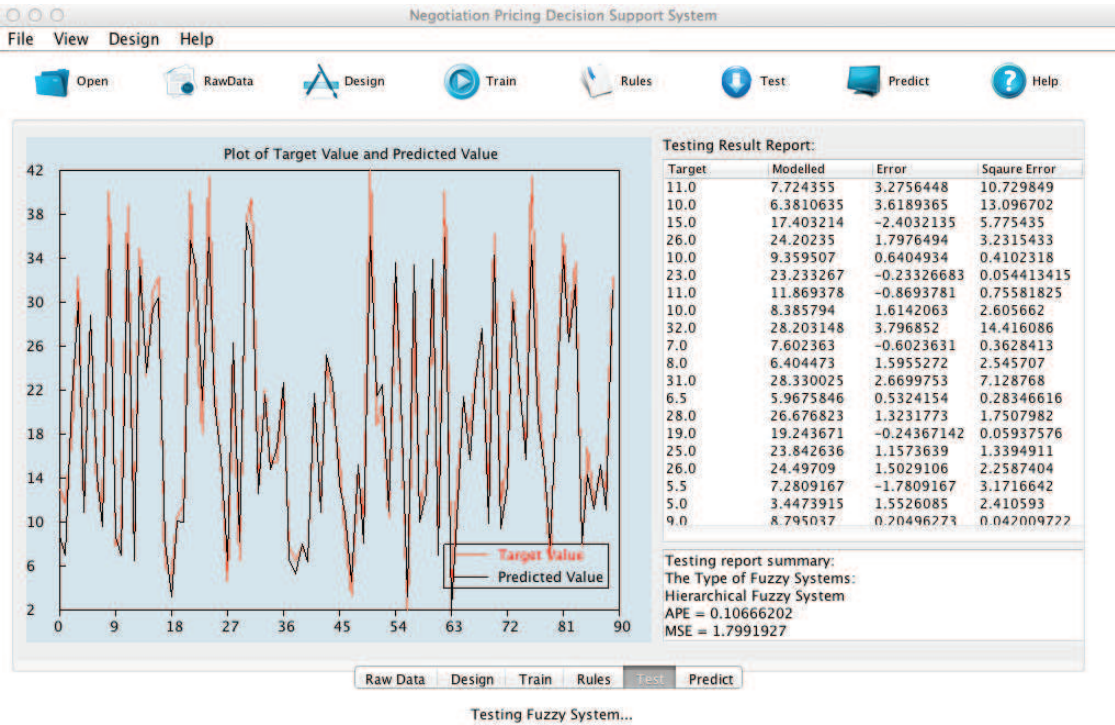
Negotiation Pricing Decision Support System

File View Design Help

Open RawData Design Train Rules Test Predict Help

Plot of Target Value and Predicted Value

42
38
34
30
26
22
18
14
10
6
2
0 9 18 27 36 45 54 63 72 81 90

Target Value
Predicted Value

Testing Result Report:

| Target | Modelled | Error | Sqaure Error |
|---|---|---|---|
| 11.0 | 7.724355 | 3.2756448 | 10.729849 |
| 10.0 | 6.3810635 | 3.6189365 | 13.096702 |
| 15.0 | 17.403214 | −2.4032135 | 5.775435 |
| 26.0 | 24.20235 | 1.7976494 | 3.2315433 |
| 10.0 | 9.359507 | 0.6404934 | 0.4102318 |
| 23.0 | 23.233267 | −0.23326683 | 0.054413415 |
| 11.0 | 11.869378 | −0.8693781 | 0.75581825 |
| 10.0 | 8.385794 | 1.6142063 | 2.605662 |
| 32.0 | 28.203148 | 3.796852 | 14.416086 |
| 7.0 | 7.602363 | −0.6023631 | 0.3628413 |
| 8.0 | 6.404473 | 1.5955272 | 2.545707 |
| 31.0 | 28.330025 | 2.6699753 | 7.128768 |
| 6.5 | 5.9675846 | 0.5324154 | 0.28346616 |
| 28.0 | 26.676823 | 1.3231773 | 1.7507982 |
| 19.0 | 19.243671 | −0.24367142 | 0.05937576 |
| 25.0 | 23.842636 | 1.1573639 | 1.3394911 |
| 26.0 | 24.49709 | 1.5029106 | 2.2587404 |
| 5.5 | 7.2809167 | −1.7809167 | 3.1716642 |
| 5.0 | 3.4473915 | 1.5526085 | 2.410593 |
| 9.0 | 8.795037 | 0.20496273 | 0.042009722 |

Testing report summary:
The Type of Fuzzy Systems:
Hierarchical Fuzzy System
APE = 0.10666202
MSE = 1.7991927

Raw Data Design Train Rules Test Predict

Testing Fuzzy System...